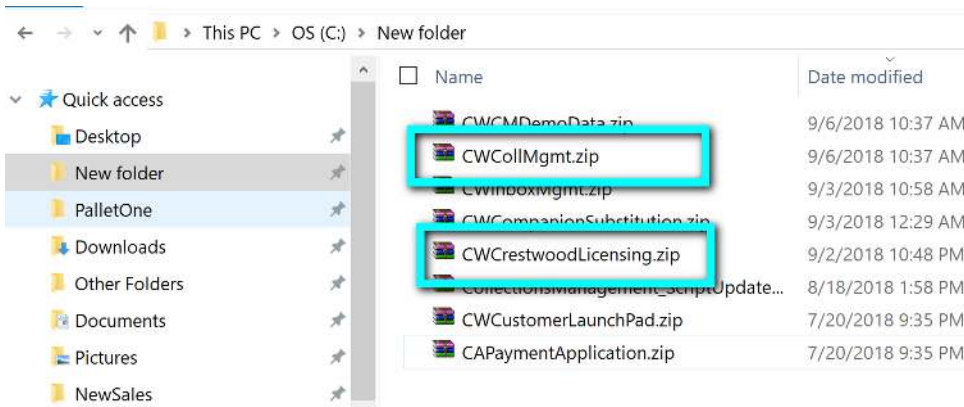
This PC > OS (C:) > New folder

Quick access
Desktop
New folder
PalletOne
Downloads
Other Folders
Documents
Pictures
NewSales

Name | Date modified
CWCMDemoData.zip | 9/6/2018 10:37 AM
CWCollMgmt.zip | 9/6/2018 10:37 AM
CWInboxMgmt.zip | 9/3/2018 10:58 AM
CWCompanionSubstitution.zip | 9/3/2018 12:29 AM
CWCrestwoodLicensing.zip | 9/2/2018 10:48 PM
CollectionsManagement_ScriptUpdate... | 8/18/2018 1:58 PM
CWCustomerLaunchPad.zip | 7/20/2018 9:35 PM
CAPaymentApplication.zip | 7/20/2018 9:35 PM